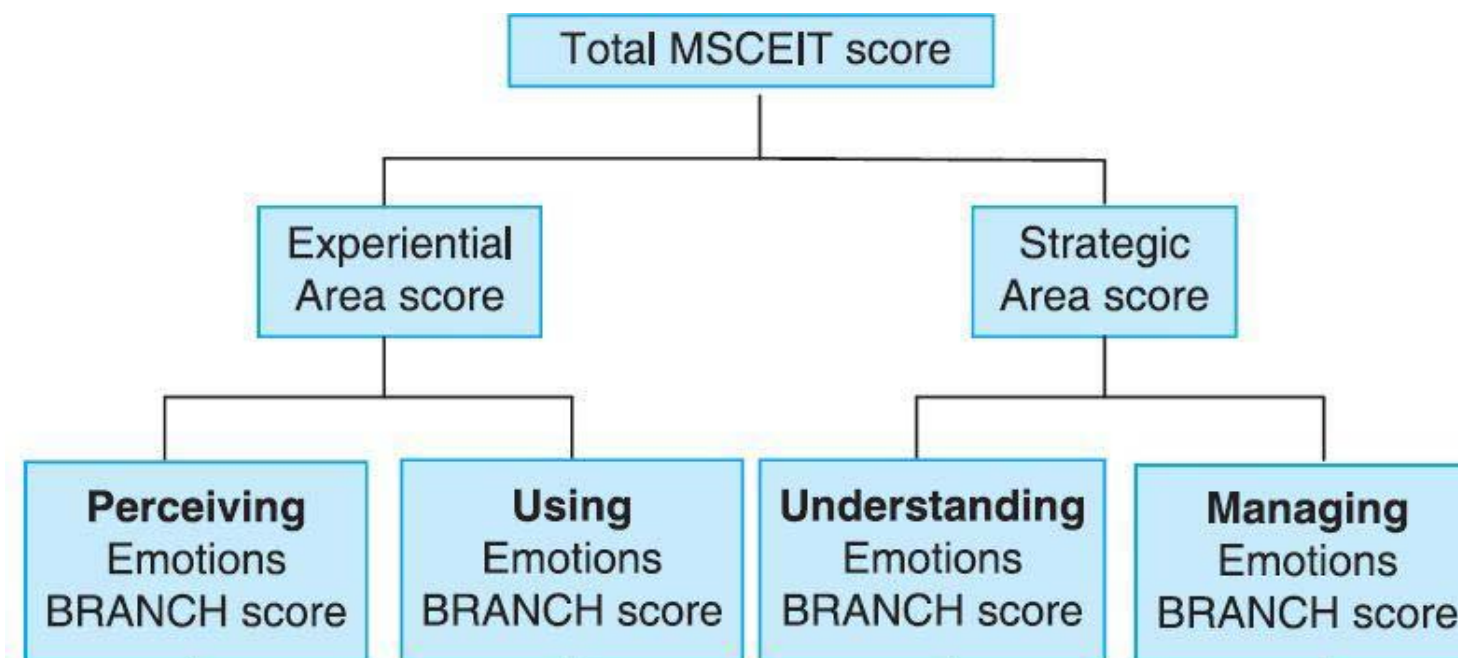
Total MSCEIT score

Experiential Area score

Strategic Area score

**Perceiving** Emotions BRANCH score

**Using** Emotions BRANCH score

**Understanding** Emotions BRANCH score

**Managing** Emotions BRANCH score